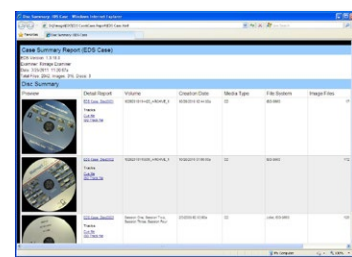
Disc Summary - EDS Case - Windows Internet Explorer

Case Summary Report (EDS Case)

Disc Summary

| Preview | Detail Report | Volume | Creation Date | Media Type | File System | Image Files |
|---|---|---|---|---|---|---|
| | EDS Case, Disc001 | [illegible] | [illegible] | CD | ISO 9660 | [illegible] |
| | EDS Case, Disc002 | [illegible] | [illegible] | CD | ISO 9660 | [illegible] |
| | EDS Case, Disc003 | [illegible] | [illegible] | CD | Joliet, ISO 9660 | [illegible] |